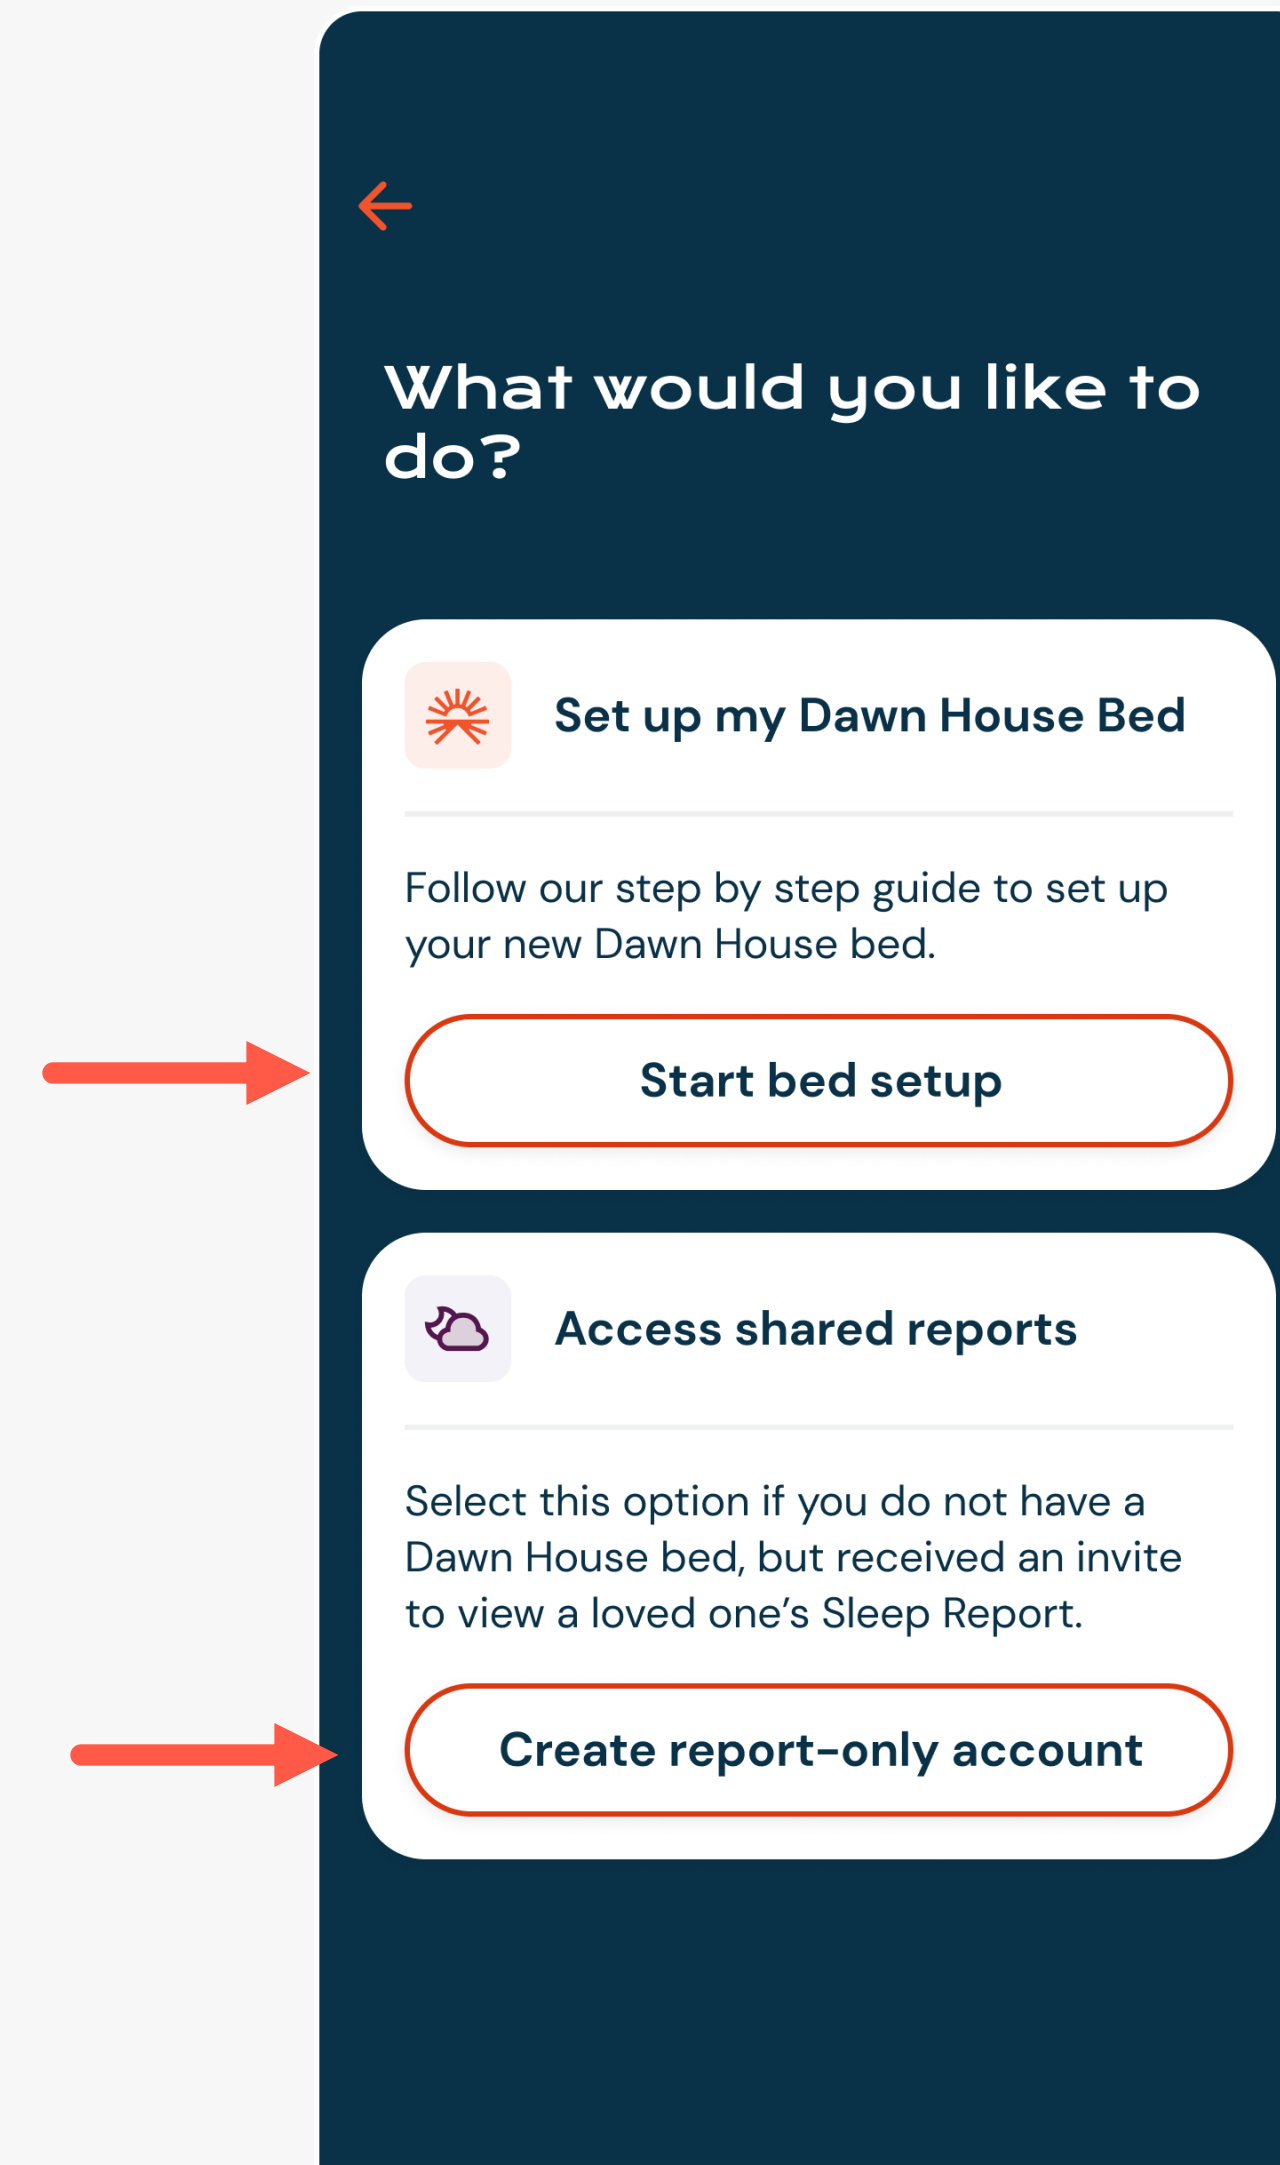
What would you like to do?

Set up my Dawn House Bed

Follow our step by step guide to set up your new Dawn House bed.

Start bed setup

Access shared reports

Select this option if you do not have a Dawn House bed, but received an invite to view a loved one’s Sleep Report.

Create report-only account